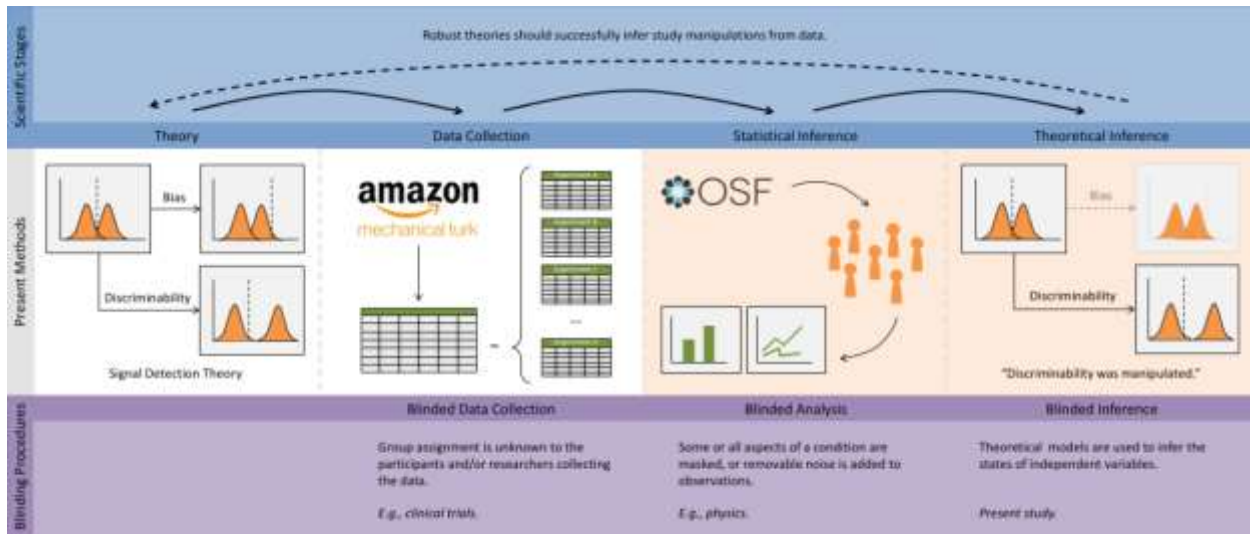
Scientific Stages

Robust theories should successfully infer study manipulations from data.

Theory

Data Collection

Statistical Inference

Theoretical Inference

Present Methods

Bias

Discriminability

Signal Detection Theory

amazon
mechanical turk

...

OSF

Bias

Discriminability

"Discriminability was manipulated."

Blinding Procedures

Blinded Data Collection

Group assignment is unknown to the participants and/or researchers collecting the data.

E.g., clinical trials.

Blinded Analysis

Some or all aspects of a condition are masked, or removable noise is added to observations.

E.g., physics.

Blinded Inference

Theoretical models are used to infer the states of independent variables.

Present study.